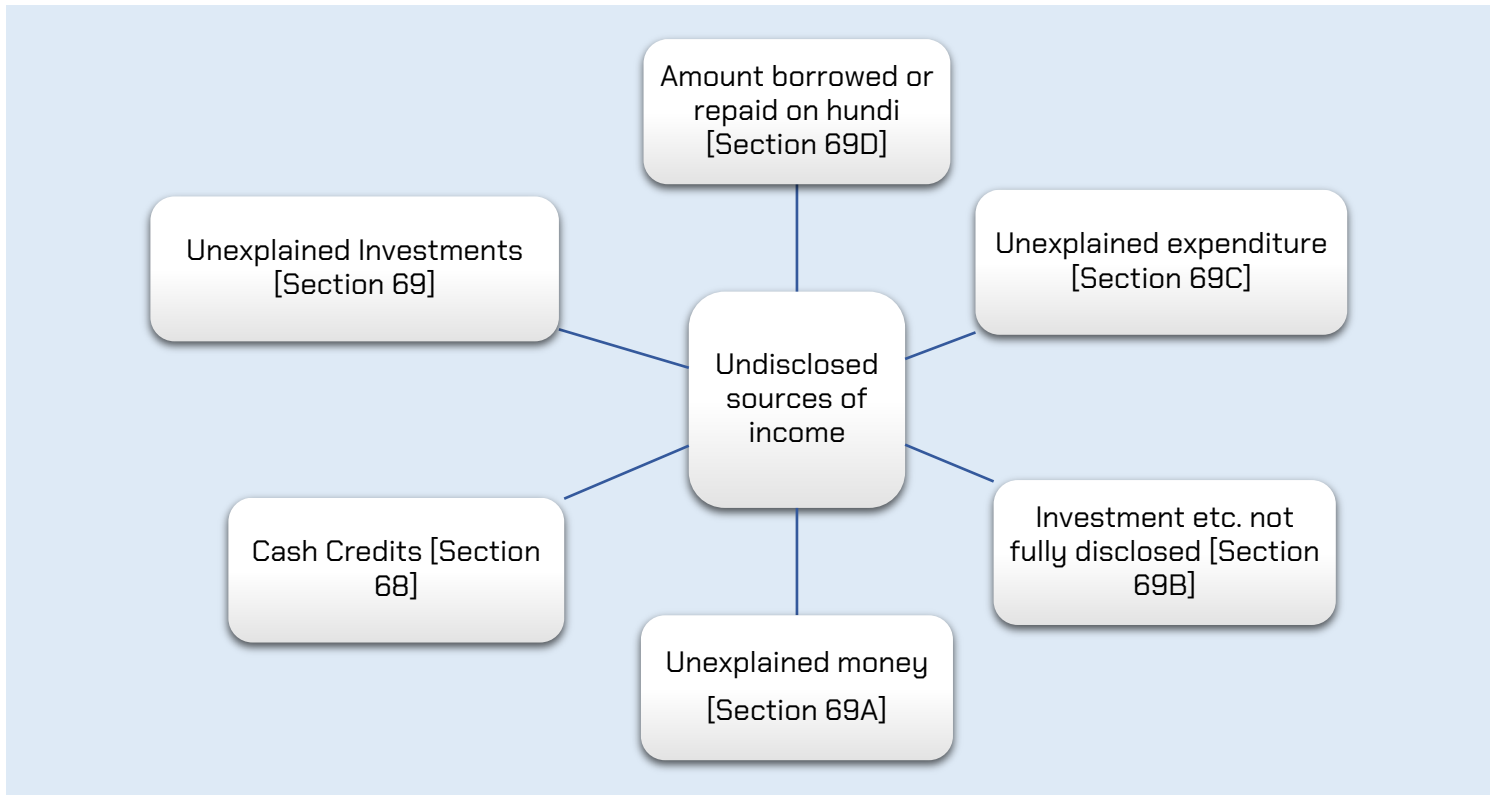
Amount borrowed or repaid on hundi [Section 69D]

Unexplained Investments [Section 69]

Unexplained expenditure [Section 69C]

Undisclosed sources of income

Cash Credits [Section 68]

Investment etc. not fully disclosed [Section 69B]

Unexplained money

[Section 69A]